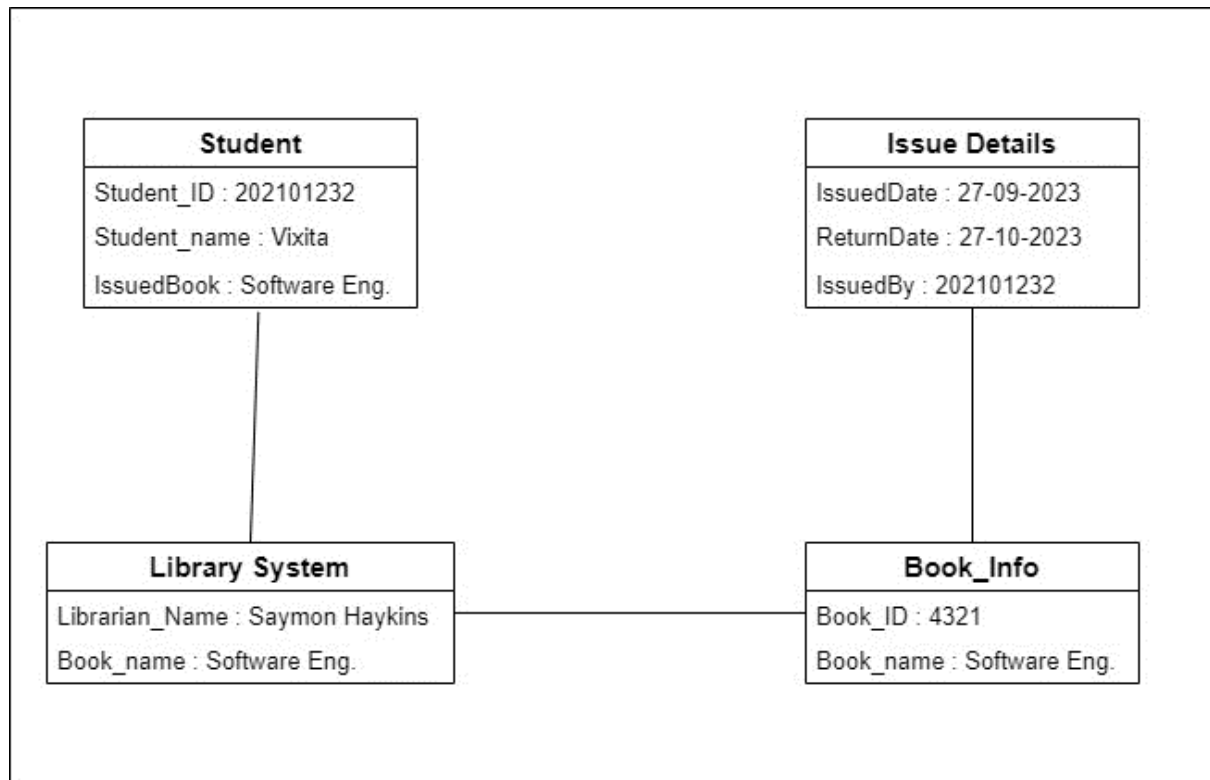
Student
Student_ID : 202101232
Student_name : Vixita
IssuedBook : Software Eng.

Issue Details
IssuedDate : 27-09-2023
ReturnDate : 27-10-2023
IssuedBy : 202101232

Library System
Librarian_Name : Saymon Haykins
Book_name : Software Eng.

Book_Info
Book_ID : 4321
Book_name : Software Eng.